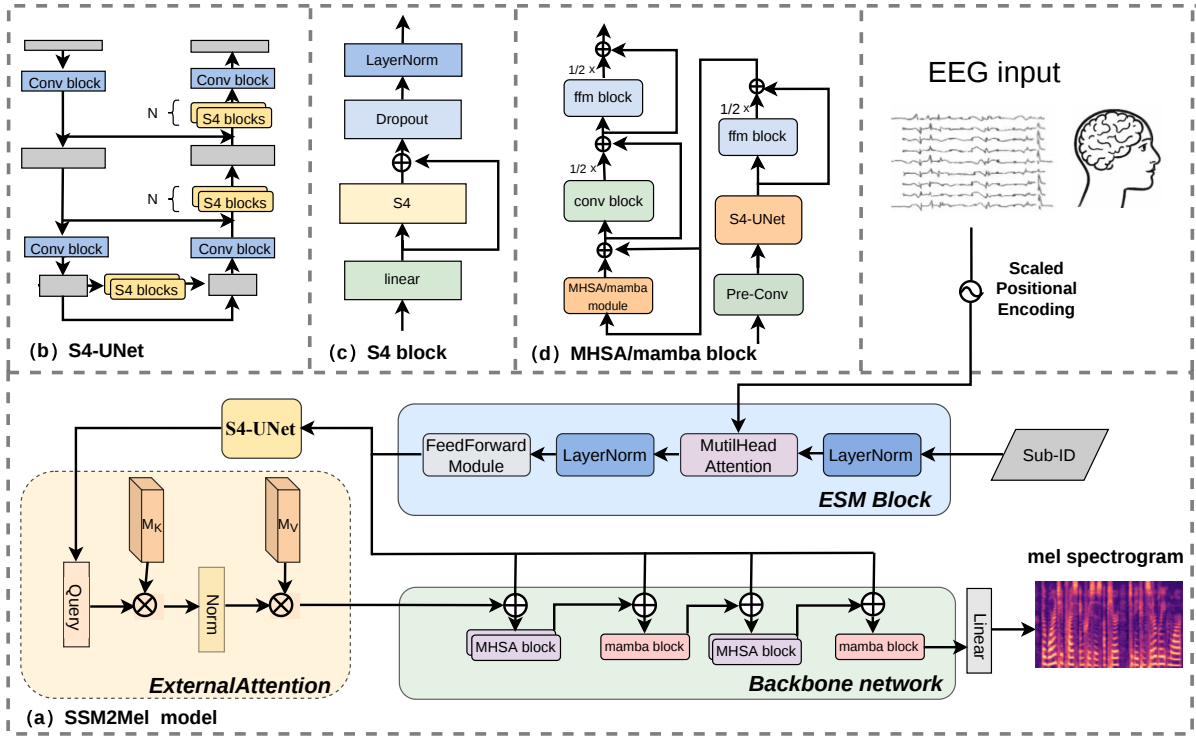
Conv block
Conv block
N
S4 blocks
N
S4 blocks
Conv block
Conv block
S4 blocks
(b) S4-UNet

LayerNorm
Dropout
S4
linear
(c) S4 block

1/2 x
ffm block
1/2 x
conv block
MHSA/mamba module
1/2 x
ffm block
S4-UNet
Pre-Conv
(d) MHSA/mamba block

EEG input
Scaled Positional Encoding

S4-UNet
FeedForward Module
LayerNorm
MutilHead Attention
LayerNorm
Sub-ID
ESM Block

$M_K$
$M_V$
Query
Norm
ExternalAttention

mel spectrogram
MHSA block
mamba block
MHSA block
mamba block
Linear
Backbone network

(a) SSM2Mel model